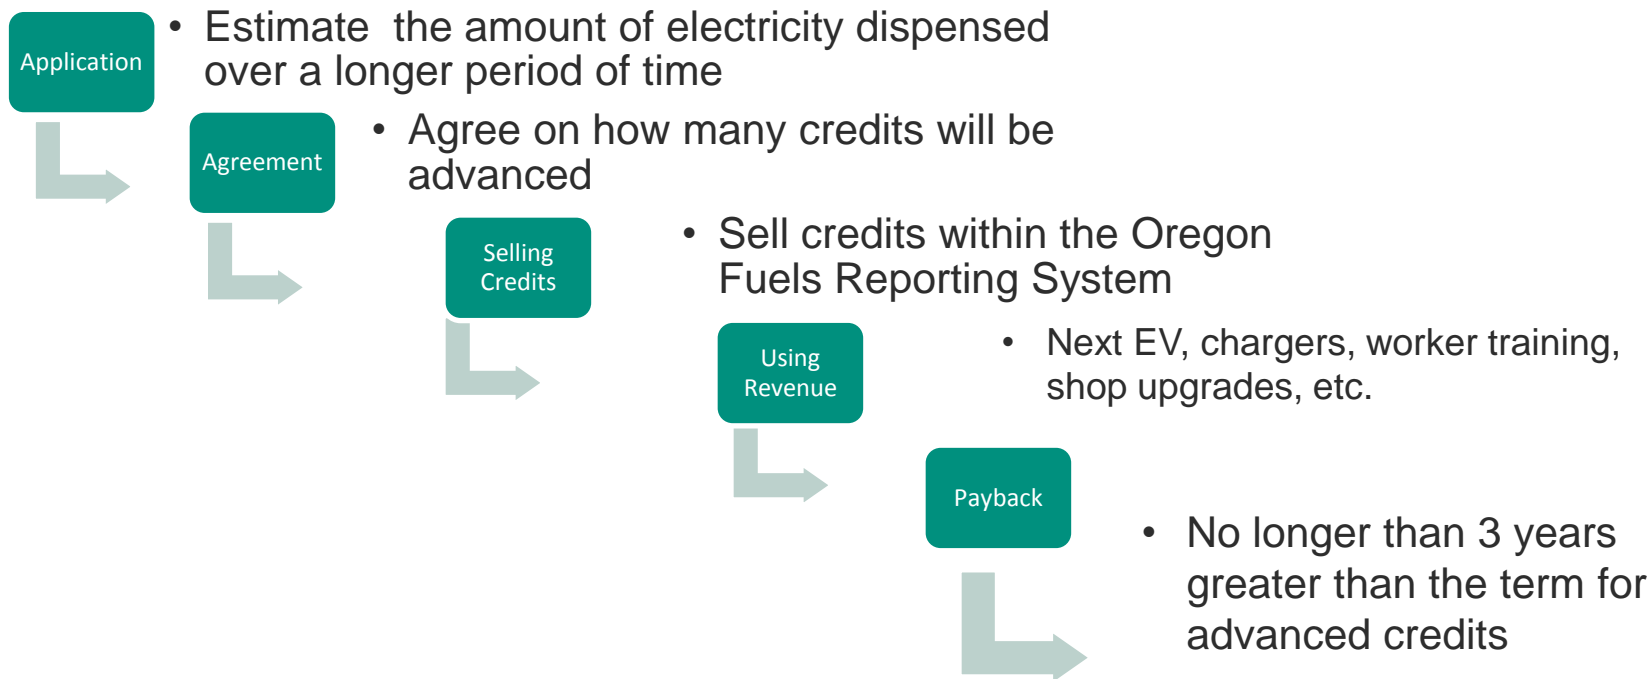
Application

• Estimate the amount of electricity dispensed over a longer period of time

Agreement

• Agree on how many credits will be advanced

Selling Credits

• Sell credits within the Oregon Fuels Reporting System

Using Revenue

• Next EV, chargers, worker training, shop upgrades, etc.

Payback

• No longer than 3 years greater than the term for advanced credits